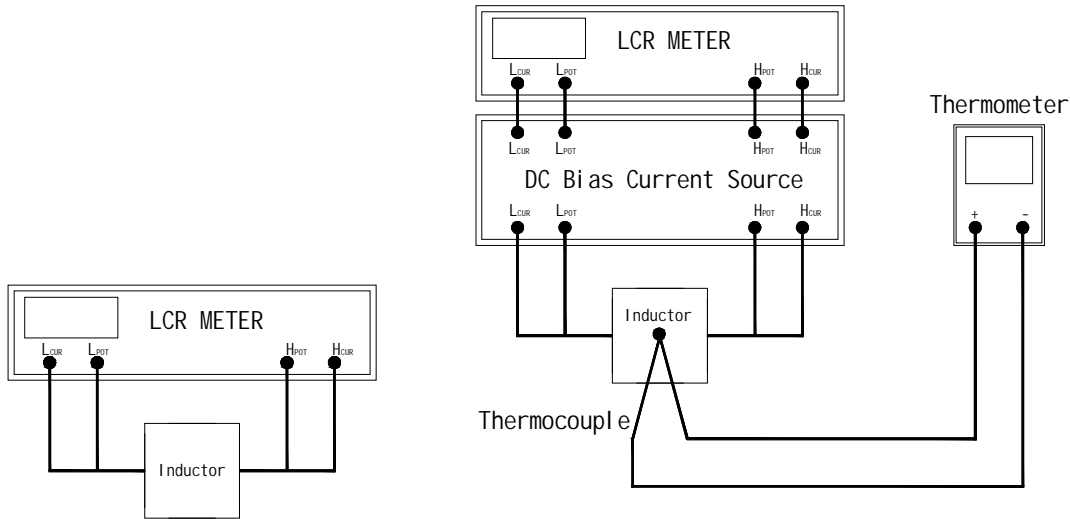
LCR METER

$L_{CUR}$ $L_{POT}$ $H_{POT}$ $H_{CUR}$

$L_{CUR}$ $L_{POT}$ $H_{POT}$ $H_{CUR}$

DC Bias Current Source

$L_{CUR}$ $L_{POT}$ $H_{POT}$ $H_{CUR}$

Thermometer

+ -

Inductor

Thermocouple

LCR METER

$L_{CUR}$ $L_{POT}$ $H_{POT}$ $H_{CUR}$

Inductor